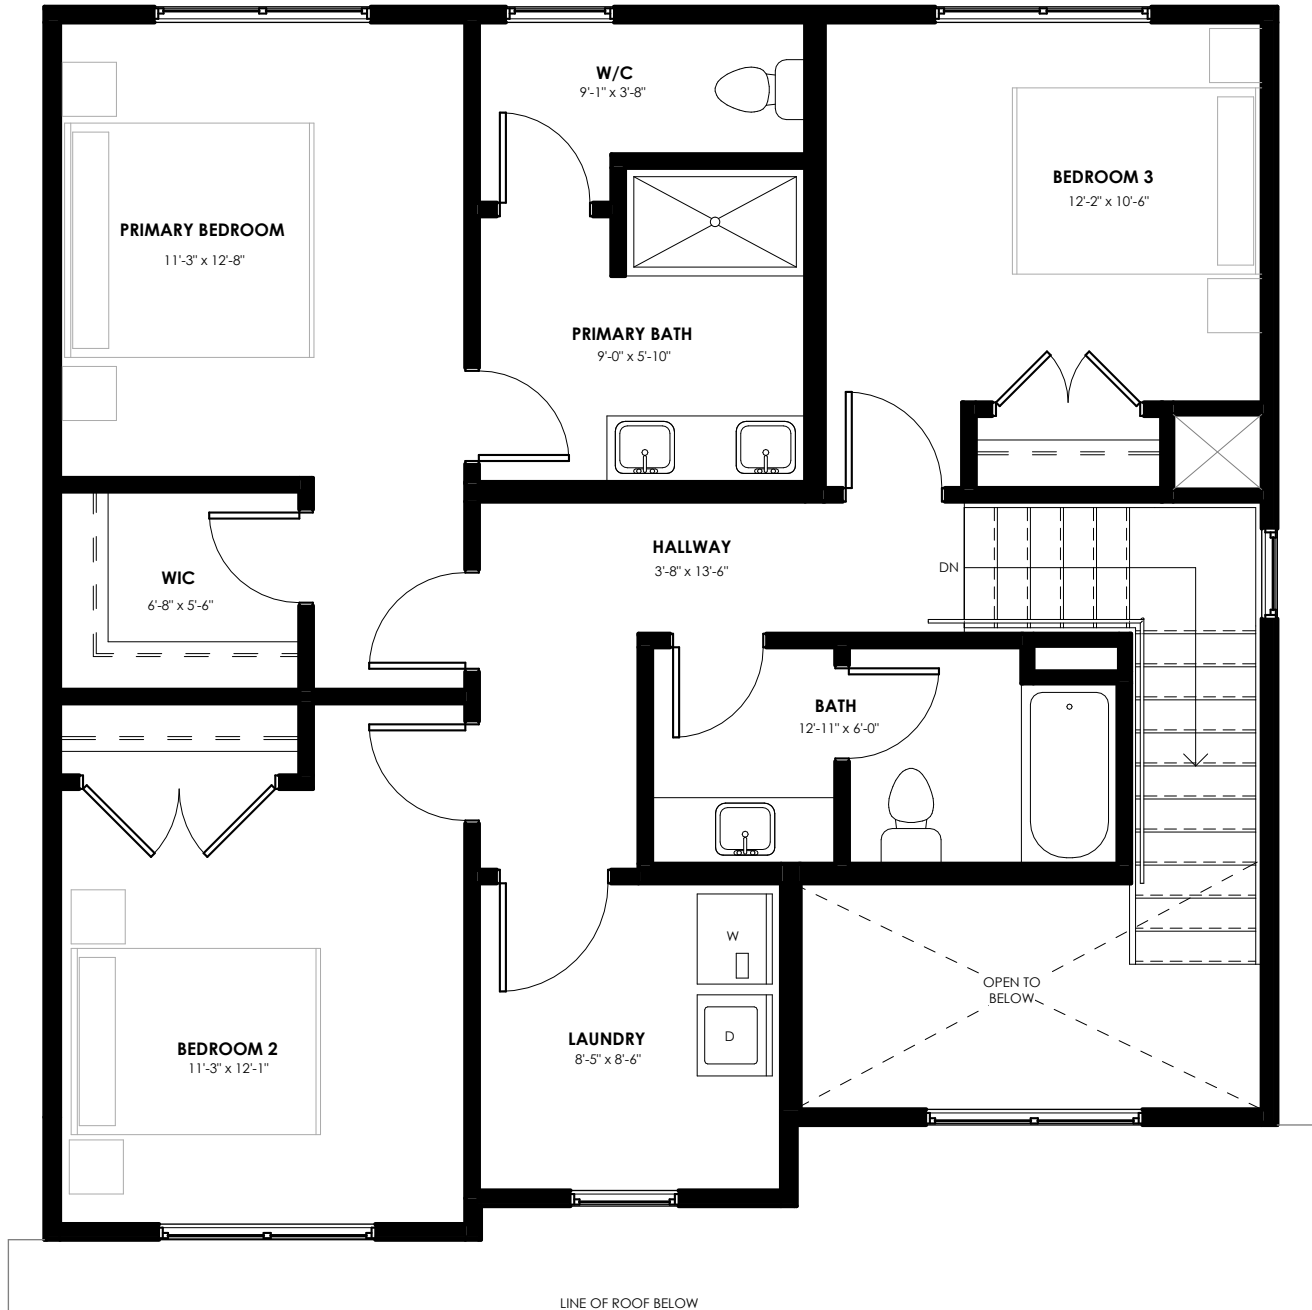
W/C
9'-1" x 3'-8"

BEDROOM 3
12'-2" x 10'-6"

PRIMARY BEDROOM
11'-3" x 12'-8"

PRIMARY BATH
9'-0" x 5'-10"

HALLWAY
3'-8" x 13'-6"

DN

WIC
6'-8" x 5'-6"

BATH
12'-11" x 6'-0"

W

OPEN TO BELOW

D

LAUNDRY
8'-5" x 8'-6"

BEDROOM 2
11'-3" x 12'-1"

LINE OF ROOF BELOW